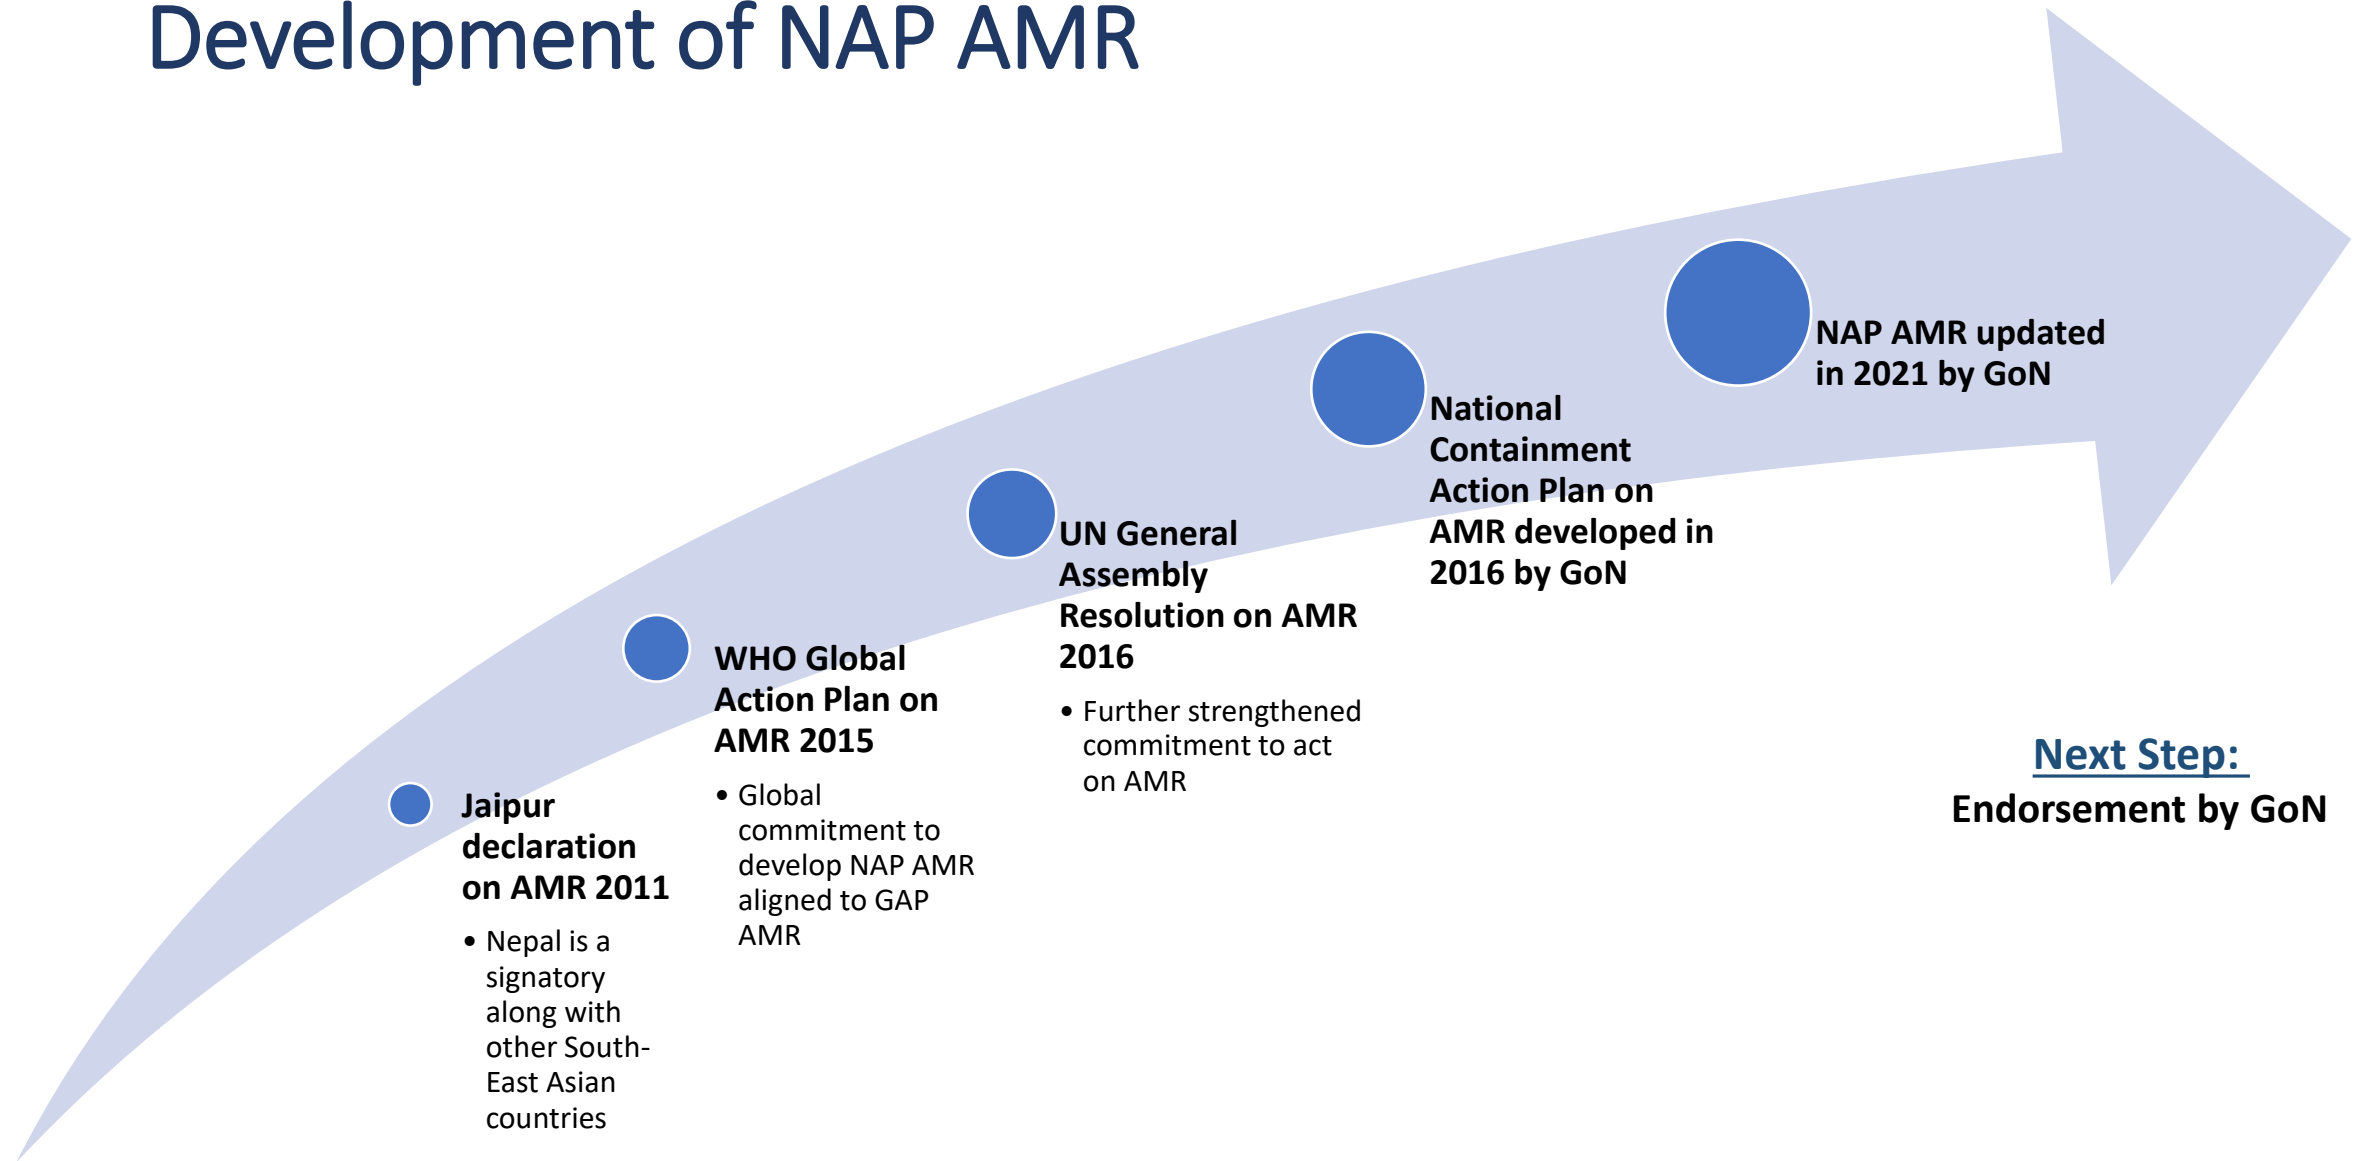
Development of NAP AMR

Jaipur declaration on AMR 2011

• Nepal is a signatory along with other South-East Asian countries

WHO Global Action Plan on AMR 2015

• Global commitment to develop NAP AMR aligned to GAP AMR

UN General Assembly Resolution on AMR 2016

• Further strengthened commitment to act on AMR

National Containment Action Plan on AMR developed in 2016 by GoN

NAP AMR updated in 2021 by GoN

Next Step:
Endorsement by GoN